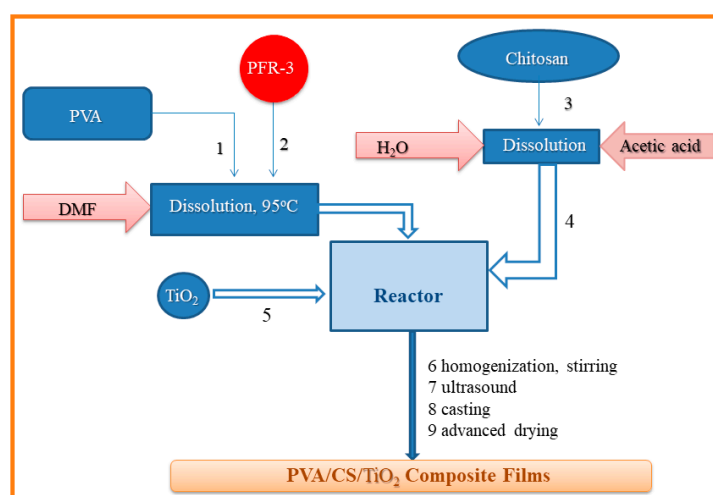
PFR-3

Chitosan

PVA

1

2

3

$H_2O$

Dissolution

Acetic acid

DMF

Dissolution, 95°C

4

$TiO_2$

Reactor

5

6 homogenization, stirring
7 ultrasound
8 casting
9 advanced drying

PVA/CS/$TiO_2$ Composite Films